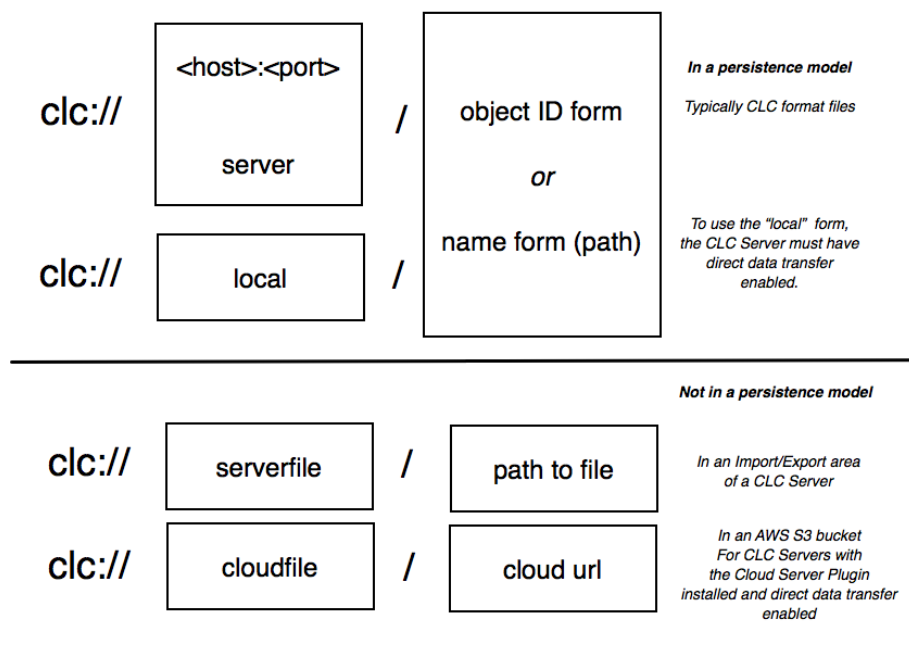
clc://

<host>:<port>

server

/

object ID form

or

name form (path)

In a persistence model

Typically CLC format files

clc://

local

/

To use the "local" form, the CLC Server must have direct data transfer enabled.

Not in a persistence model

clc://

serverfile

/

path to file

In an Import/Export area of a CLC Server

clc://

cloudfile

/

cloud url

In an AWS S3 bucket For CLC Servers with the Cloud Server Plugin installed and direct data transfer enabled